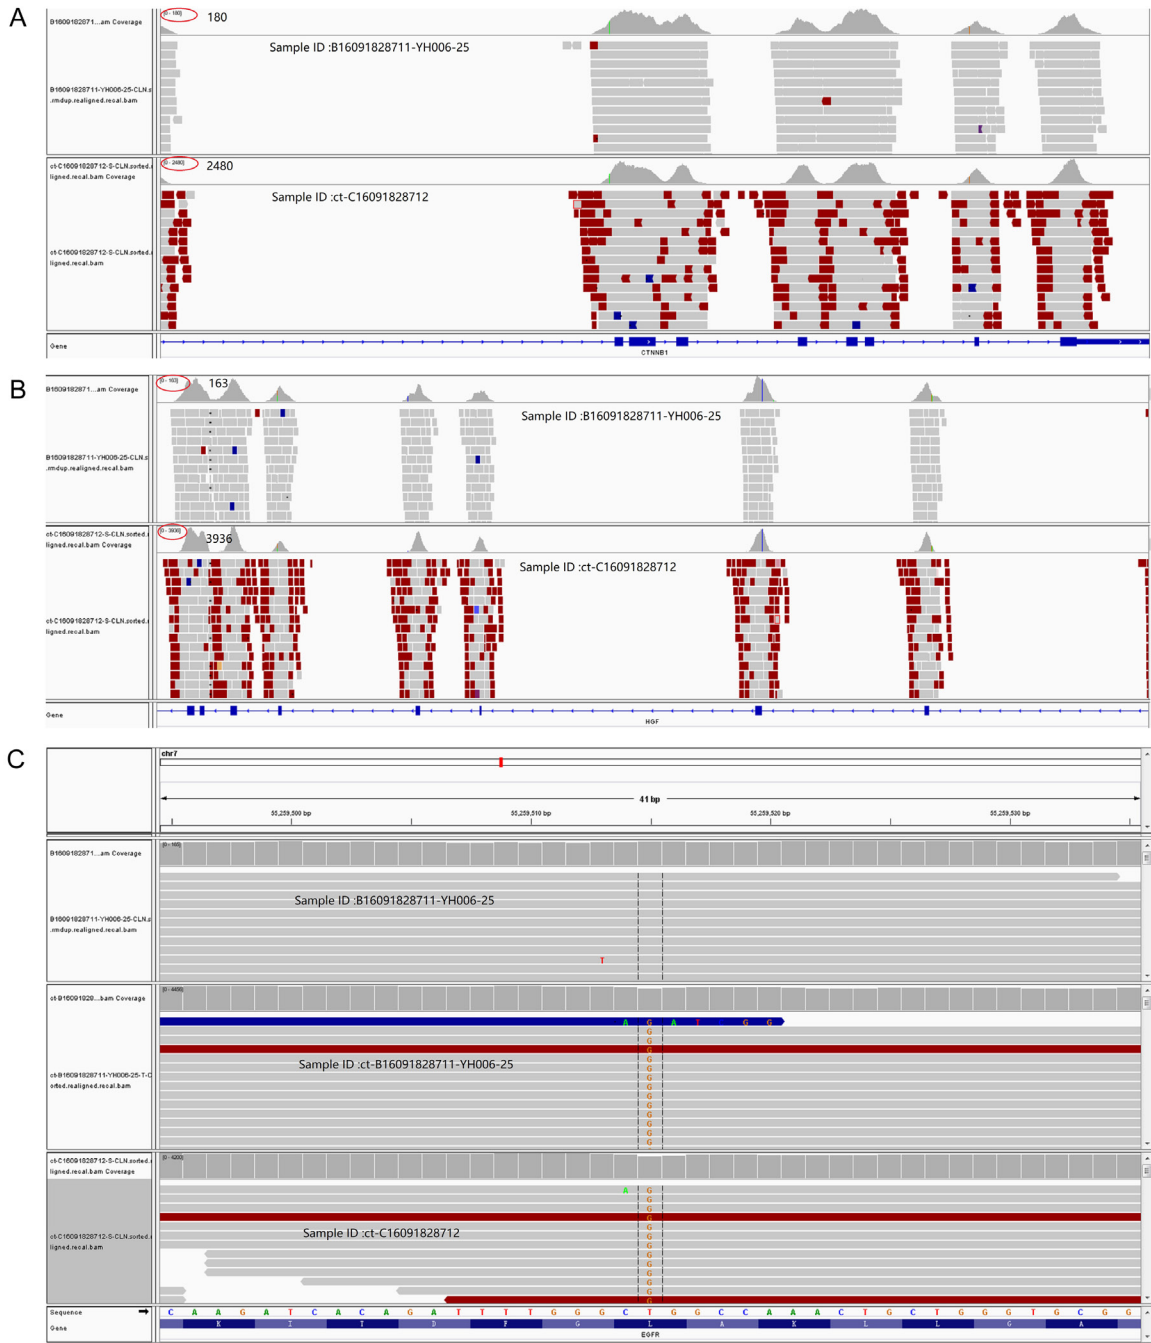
A

B16091828711...am Coverage
[0 - 180]
180
Sample ID :B16091828711-YH006-25
B16091828711-YH006-25-CLN.s .rmdup.realigned.recal.bam

ct-C16091828712-S-CLN.sorted.r ligned.recal.bam Coverage
[0 - 2480]
2480
Sample ID :ct-C16091828712
ct-C16091828712-S-CLN.sorted.r ligned.recal.bam

Gene
CTNNB1

B

B16091828711...am Coverage
[0 - 163]
163
Sample ID :B16091828711-YH006-25
B16091828711-YH006-25-CLN.s .rmdup.realigned.recal.bam

ct-C16091828712-S-CLN.sorted.r ligned.recal.bam Coverage
[0 - 3936]
3936
Sample ID :ct-C16091828712
ct-C16091828712-S-CLN.sorted.r ligned.recal.bam

Gene
HGF

C

chr7
41 bp
55,259,500 bp
55,259,510 bp
55,259,520 bp
55,259,530 bp

B16091828711...am Coverage
[0 - 180]
Sample ID :B16091828711-YH006-25
B16091828711-YH006-25-CLN.s .rmdup.realigned.recal.bam
T

ct-B16091828...bam Coverage
[0 - 4400]
A G A T G G
Sample ID :ct-B16091828711-YH006-25
ct-B16091828711-YH006-25-T-C orted.realigned.recal.bam
G G G G G G G G G G G G G

ct-C16091828712-S-CLN.sorted.r ligned.recal.bam Coverage
[0 - 4200]
A G
Sample ID :ct-C16091828712
ct-C16091828712-S-CLN.sorted.r ligned.recal.bam
G G G G G G G G G G G G G

Sequence
C A A G A T C A C A G A T T T T G G G C T G G C C A A A C T G C T G G G T G C G G
Gene
K I T D F G L A K L L G A
EGFR